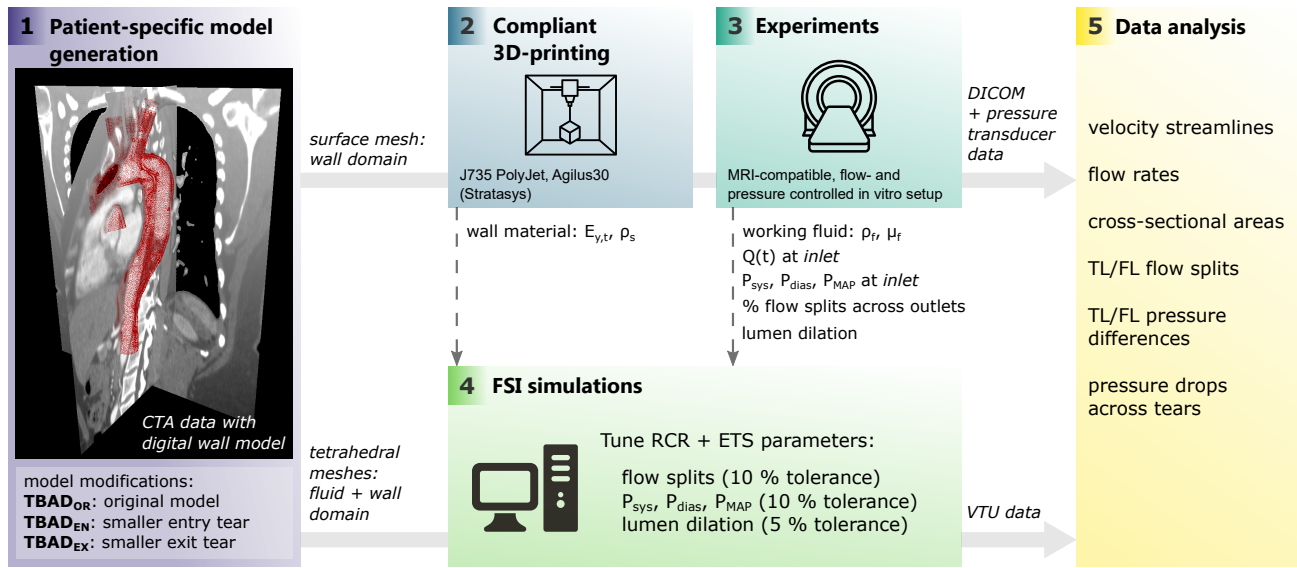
1 Patient-specific model generation

CTA data with digital wall model

model modifications:
$\textbf{TBAD}_{\textbf{OR}}$: original model
$\textbf{TBAD}_{\textbf{EN}}$: smaller entry tear
$\textbf{TBAD}_{\textbf{EX}}$: smaller exit tear

surface mesh: wall domain

tetrahedral meshes: fluid + wall domain

2 Compliant 3D-printing

J735 PolyJet, Agilus30 (Stratasys)

wall material: $E_{y,t}$, $\rho_s$

3 Experiments

MRI-compatible, flow- and pressure controlled in vitro setup

working fluid: $\rho_f$, $\mu_f$
Q(t) at *inlet*
$P_{sys}$, $P_{dias}$, $P_{MAP}$ at *inlet*
% flow splits across outlets
lumen dilation

DICOM + pressure transducer data

4 FSI simulations

Tune RCR + ETS parameters:
flow splits (10 % tolerance)
$P_{sys}$, $P_{dias}$, $P_{MAP}$ (10 % tolerance)
lumen dilation (5 % tolerance)

VTU data

5 Data analysis

velocity streamlines

flow rates

cross-sectional areas

TL/FL flow splits

TL/FL pressure differences

pressure drops across tears